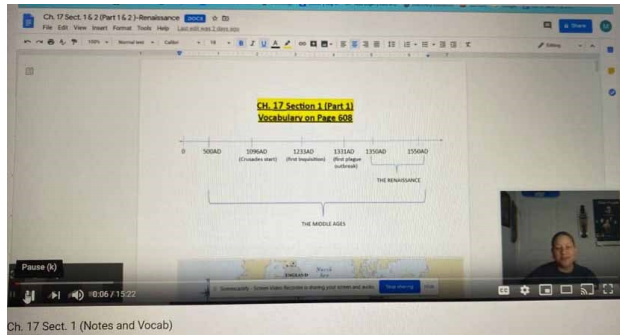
Ch. 17 Sect. 1 & 2 (Part 1 & 2 ) - Renaissance DOCX
File Edit View Insert Format Tools Help Last edit was 2 days ago
Share
Editing

CH. 17 Section 1 (Part 1)
Vocabulary on Page 608

0
500AD
1096AD (Crusades start)
1233AD (first Inquisition)
1331AD (first plague outbreak)
1350AD
1550AD

THE RENAISSANCE

THE MIDDLE AGES

North Sea

Screencastify - Screen Video Recorder is sharing your screen and audio. Stop sharing Hide

Pause (k)
0:06 / 15:22

Ch. 17 Sect. 1 (Notes and Vocab)